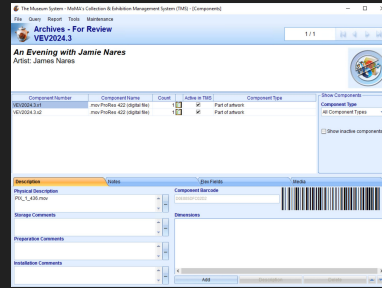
The Museum System - MoMA's Collection & Exhibition Management System (TMS) - [Components]

File Query Report Tools Maintenance

Archives - For Review
VEV2024.3

1 / 1

An Evening with Jamie Nares
Artist: James Nares

| Component Number | Component Name | Count | Active in TMS | Component Type |
|---|---|---|---|---|
| VEV2024.3.x1 | .mov ProRes 422 (digital file) | 1 | ✓ | Part of artwork |
| VEV2024.3.x2 | .mov ProRes 422 (digital file) | 1 | ✓ | Part of artwork |

Show Components
Component Type
All Component Types
Show inactive components

Description | Notes | Flex Fields | Media

Physical Description
PIX_1_436.mov

Component Barcode

Storage Comments

Dimensions

Preparation Comments

Installation Comments

Add